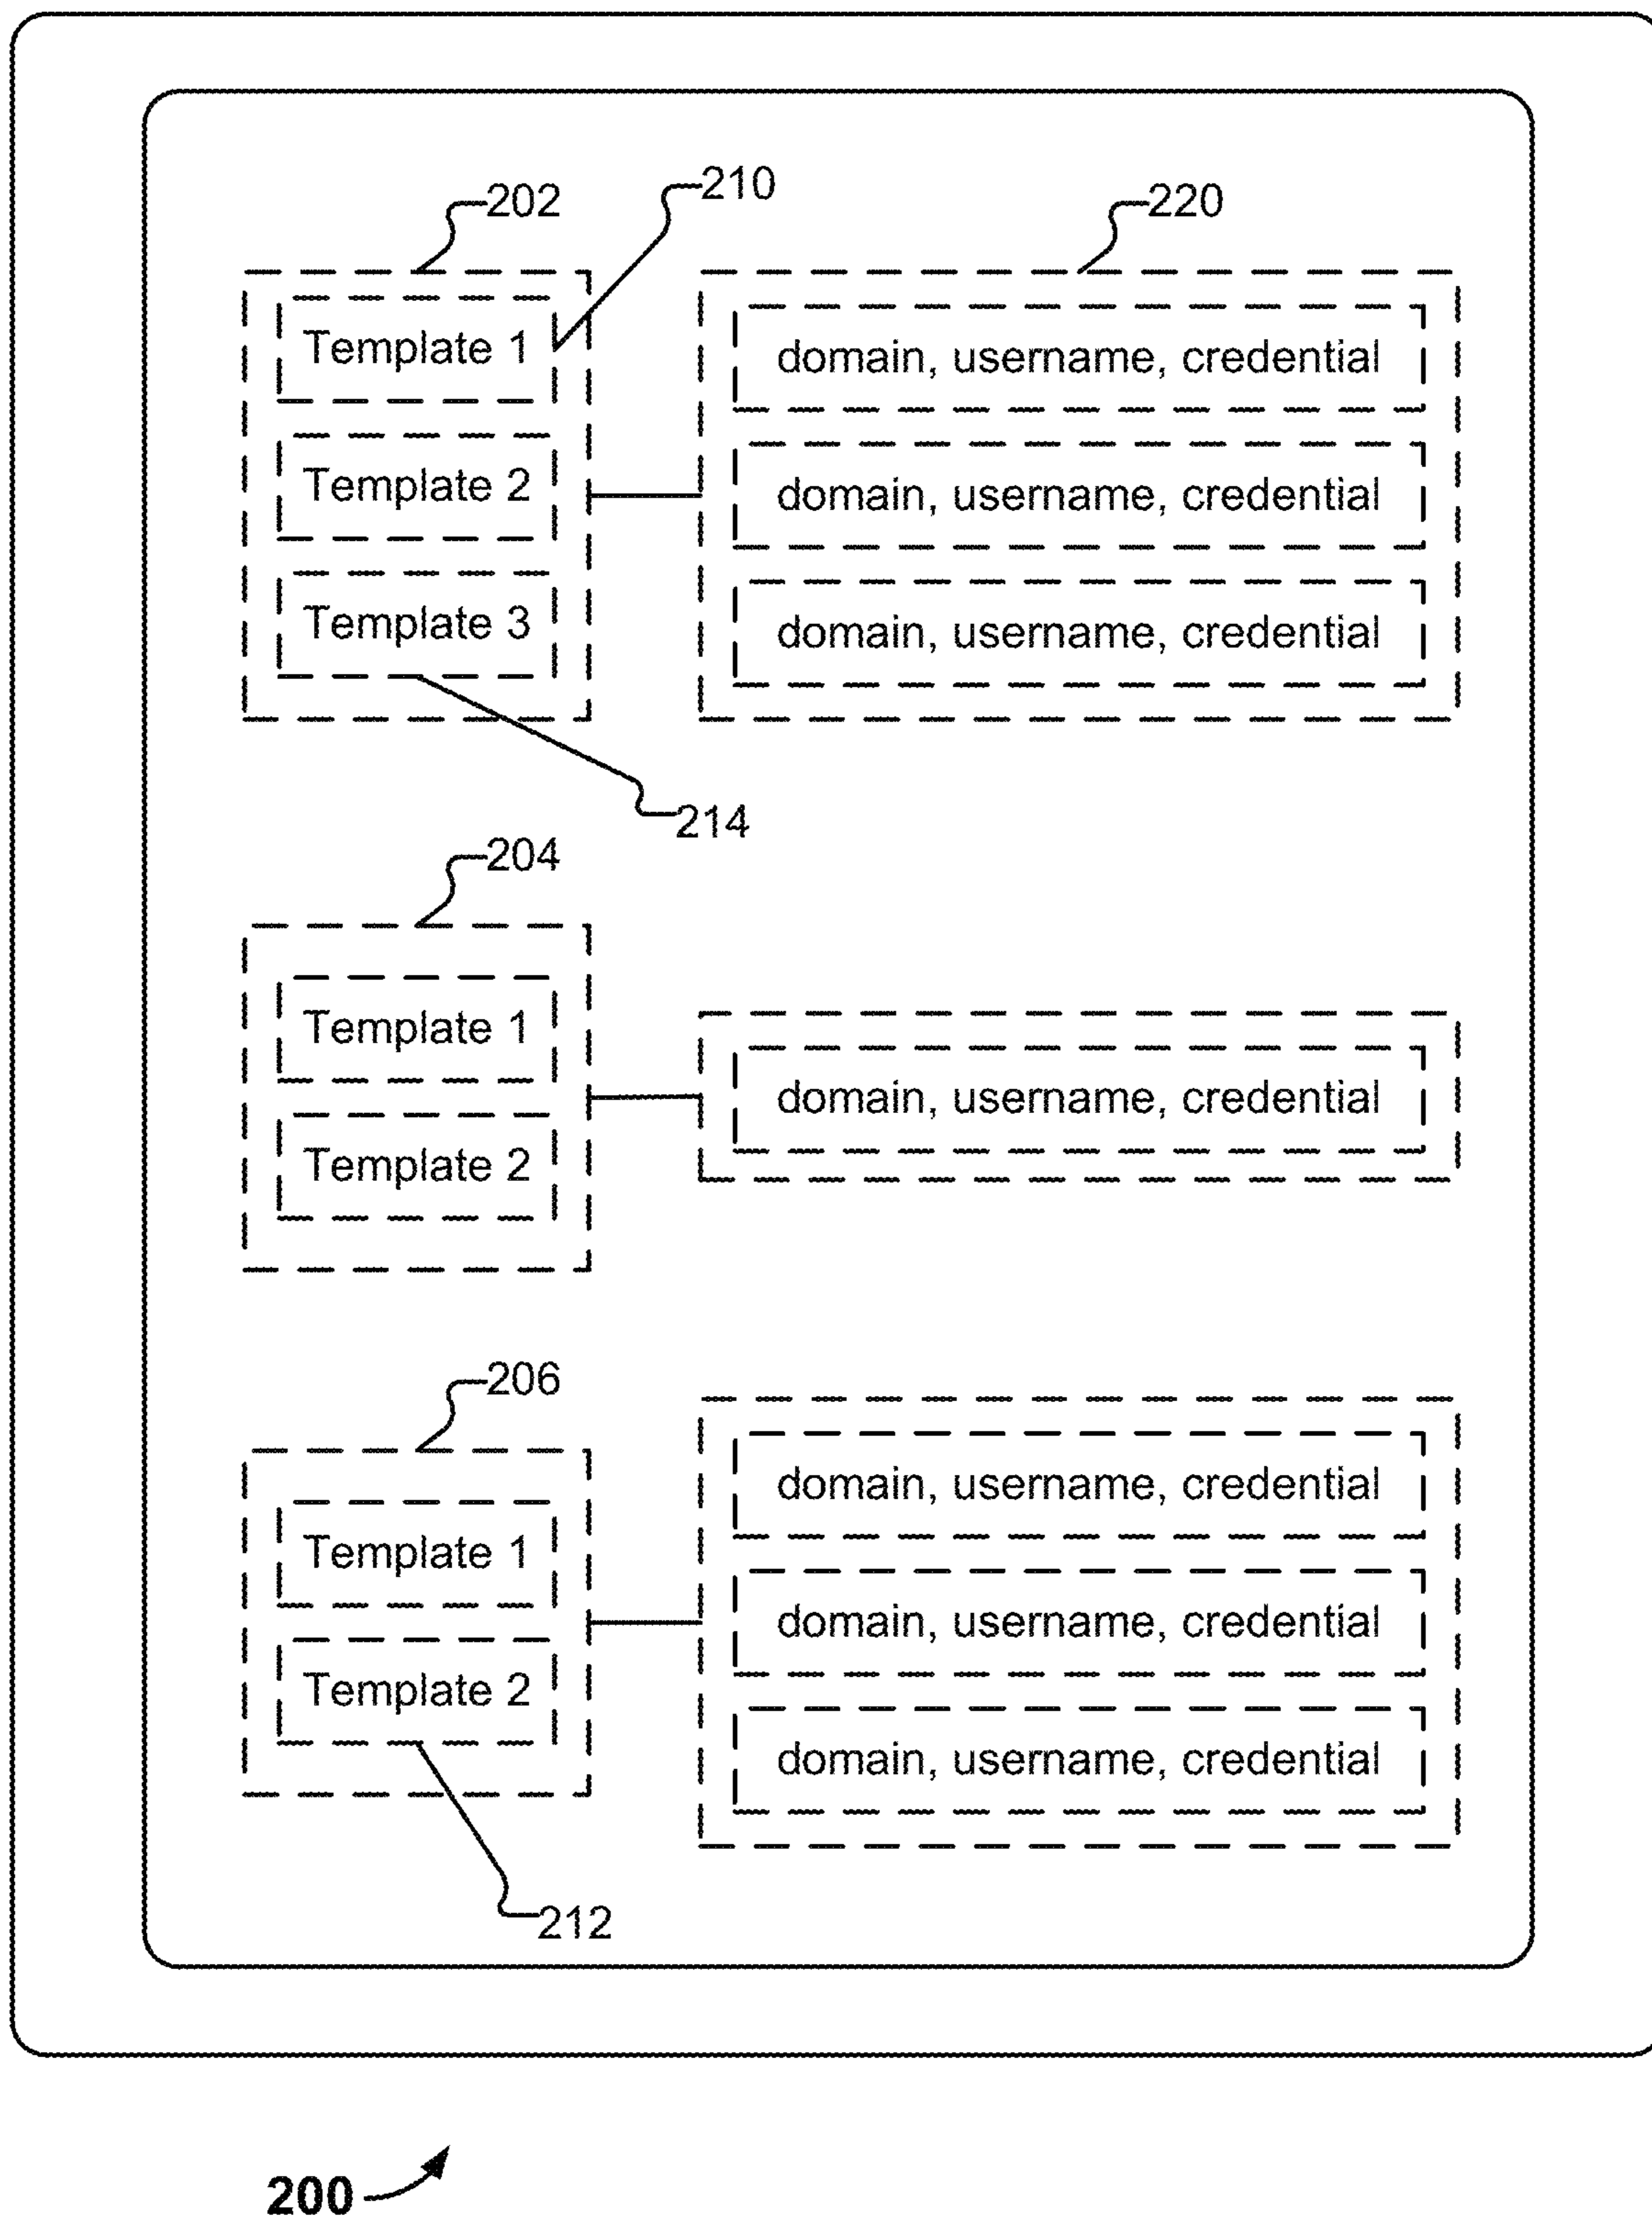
202

210

220

Template 1

Template 2

Template 3

domain, username, credential

domain, username, credential

domain, username, credential

214

204

Template 1

Template 2

domain, username, credential

206

Template 1

Template 2

domain, username, credential

domain, username, credential

domain, username, credential

212

200